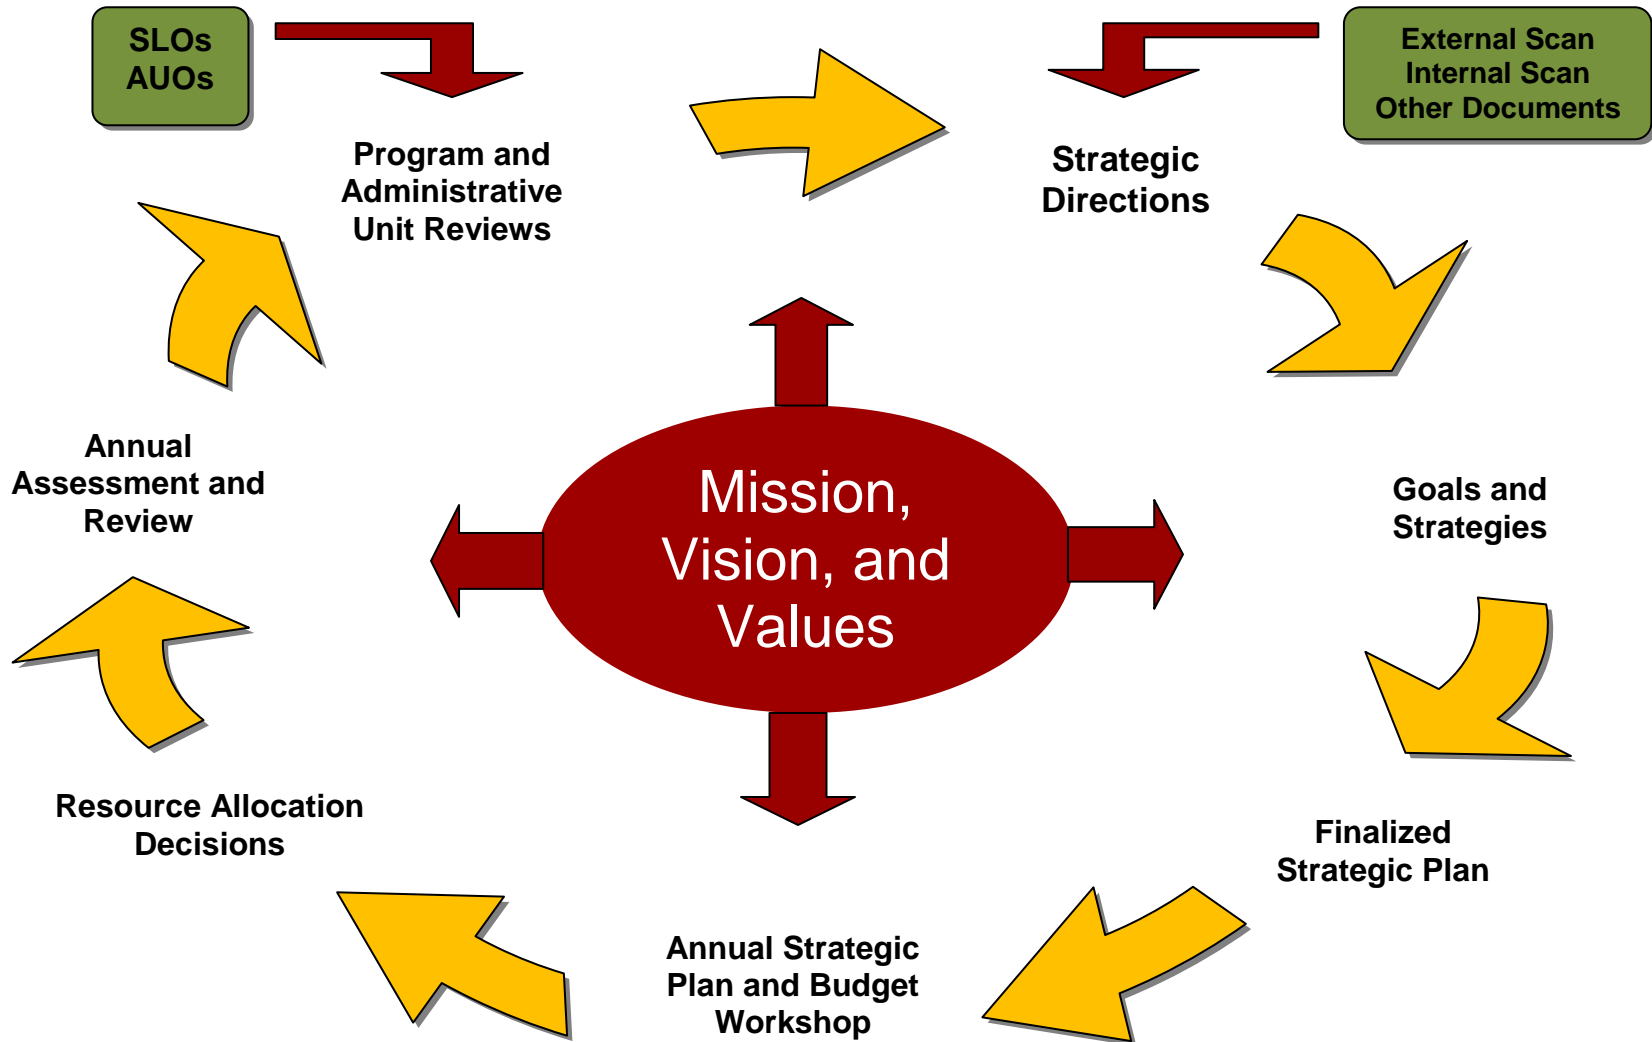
SLOs
AUOs

Program and Administrative Unit Reviews

Strategic Directions

External Scan
Internal Scan
Other Documents

Annual Assessment and Review

Mission, Vision, and Values

Goals and Strategies

Finalized Strategic Plan

Resource Allocation Decisions

Annual Strategic Plan and Budget Workshop